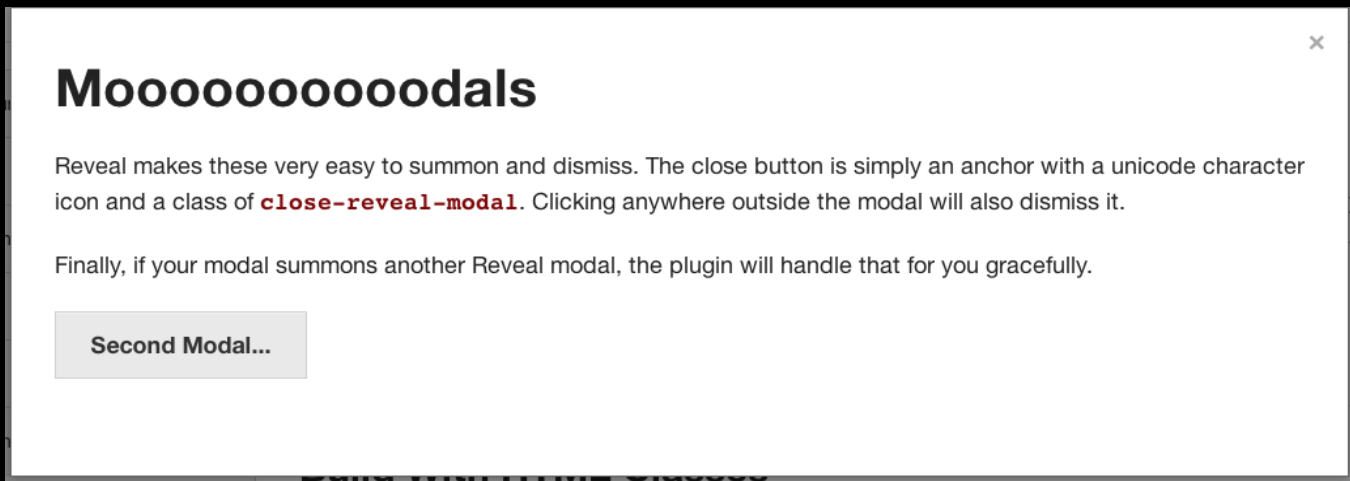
×

Mooooooooodals

Reveal makes these very easy to summon and dismiss. The close button is simply an anchor with a unicode character icon and a class of close-reveal-modal. Clicking anywhere outside the modal will also dismiss it.

Finally, if your modal summons another Reveal modal, the plugin will handle that for you gracefully.

Second Modal...

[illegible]